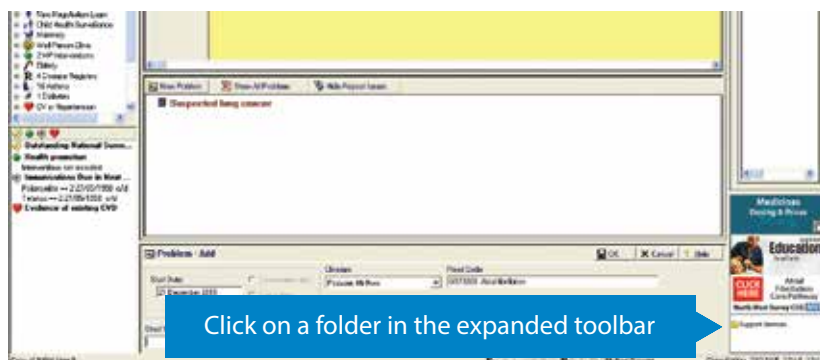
New Population Layer
Child Health Surveillance
Maternity
Well Person Clinic
3 HP Interventions
Elderly
4 Disease Registers
7A Asthma
1 Diabetes
CV or Hypertension

Outstanding National Screen...
Health promotion
Intervention not recorded
Immunisations Due in Next...
Poliomyelitis -- 2-21/01/1998 n/d
Tetanus -- 2-21/05/1998 n/d
Evidence of existing CVD

New Problem
Show All Problems
Hide Repeat Issues

Suspected lung cancer

Problem - Add
OK
Cancel
Help

Start Date
Clinician
Read Code

Medicines
Dosing & Prices
Education
CLICK HERE
Support Services

Click on a folder in the expanded toolbar